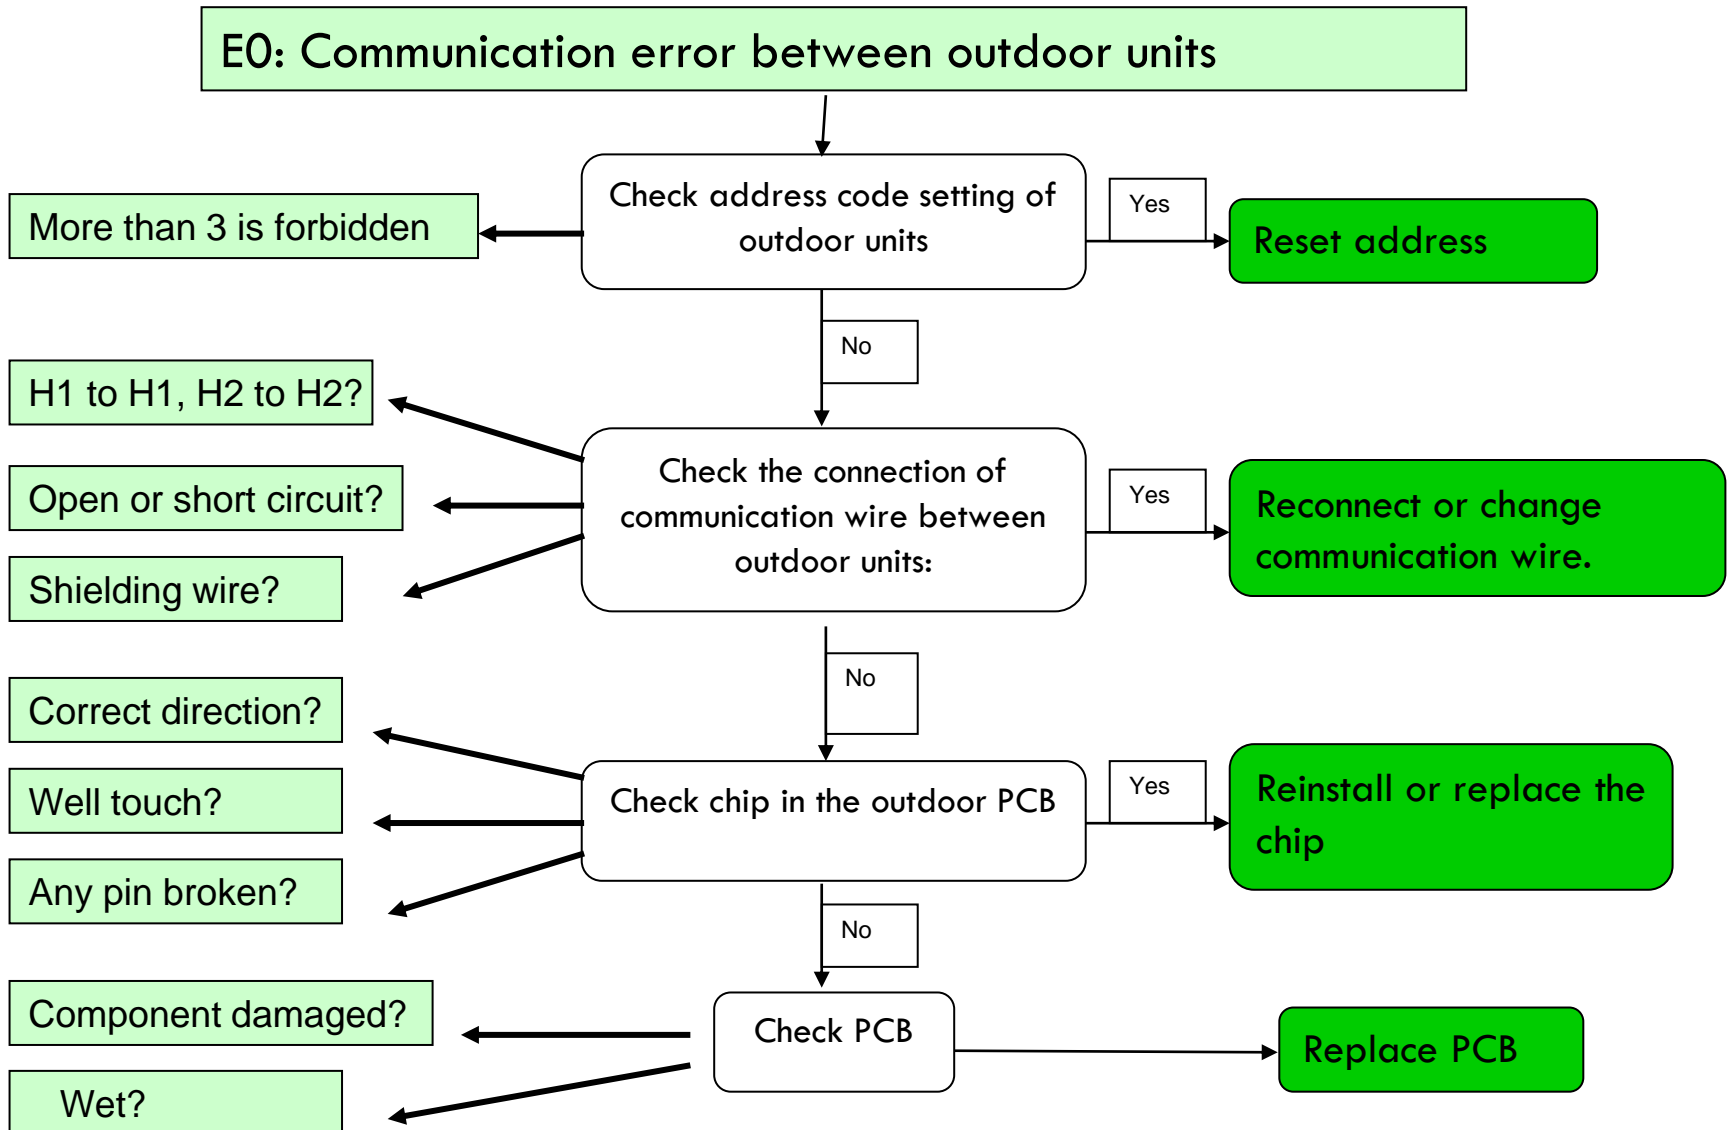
E0: Communication error between outdoor units

More than 3 is forbidden

Check address code setting of outdoor units

Yes

Reset address

No

H1 to H1, H2 to H2?

Open or short circuit?

Shielding wire?

Check the connection of communication wire between outdoor units:

Yes

Reconnect or change communication wire.

No

Correct direction?

Well touch?

Any pin broken?

Check chip in the outdoor PCB

Yes

Reinstall or replace the chip

No

Component damaged?

Wet?

Check PCB

Replace PCB